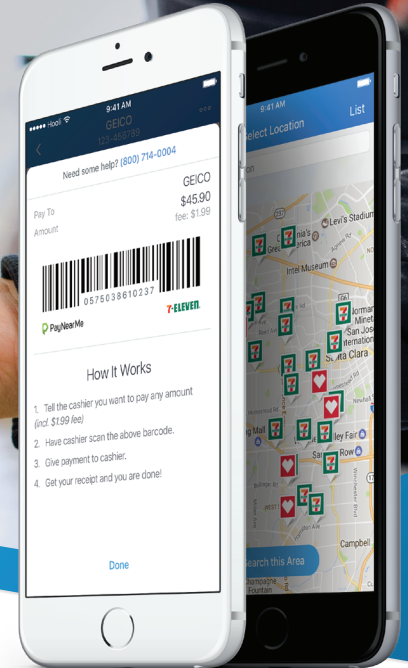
••••• Hooli 9:41 AM
GEICO
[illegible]
Need some help? (800) 714-0004
GEICO
Pay To
$45.90
Amount
fee: $1.99
0575038610237
7-ELEVEN
PayNearMe
How It Works
1. Tell the cashier you want to pay any amount (incl. $1.99 fee)
2. Have cashier scan the above barcode.
3. Give payment to cashier.
4. Get your receipt and you are done!
Done

9:41 AM
Select Location
List
Levi's Stadium
California's Great America
Intel Museum
Santa Clara
Campbell
Search this Area